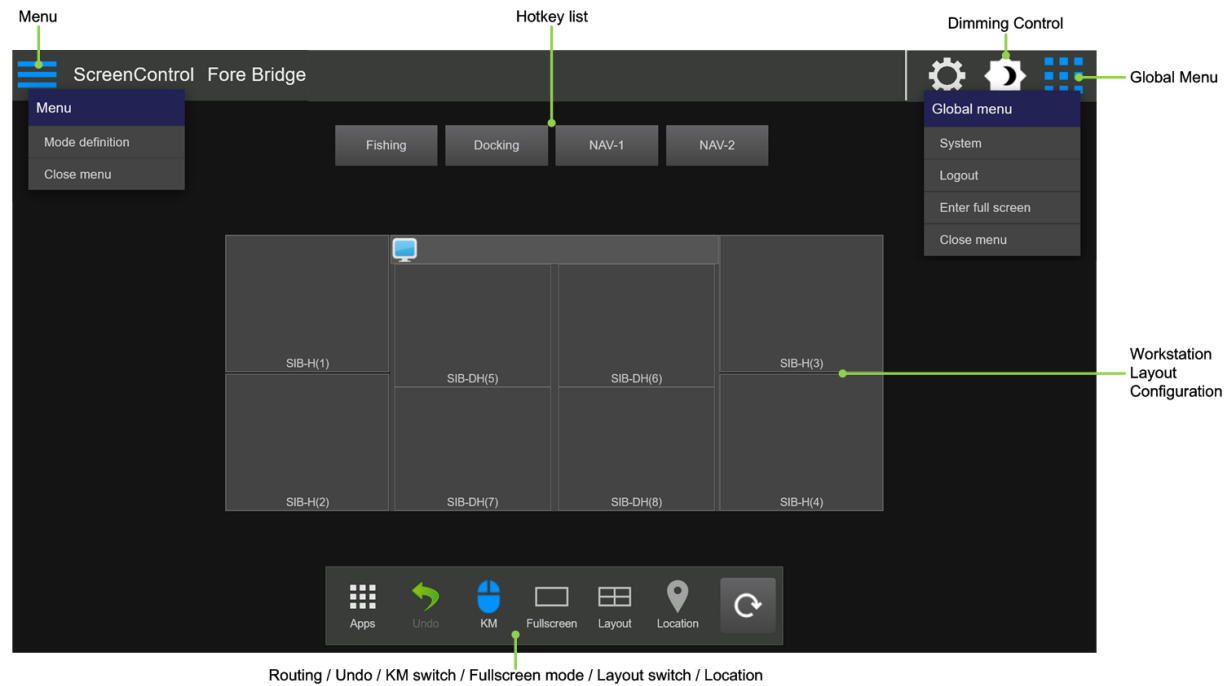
Menu

Hotkey list

Dimming Control

Global Menu

ScreenControl Fore Bridge

Menu
Mode definition
Close menu

Fishing
Docking
NAV-1
NAV-2

Global menu
System
Logout
Enter full screen
Close menu

SIB-H(1)
SIB-DH(5)
SIB-DH(6)
SIB-H(3)
SIB-H(2)
SIB-DH(7)
SIB-DH(8)
SIB-H(4)

Workstation Layout Configuration

Apps
Undo
KM
Fullscreen
Layout
Location

Routing / Undo / KM switch / Fullscreen mode / Layout switch / Location